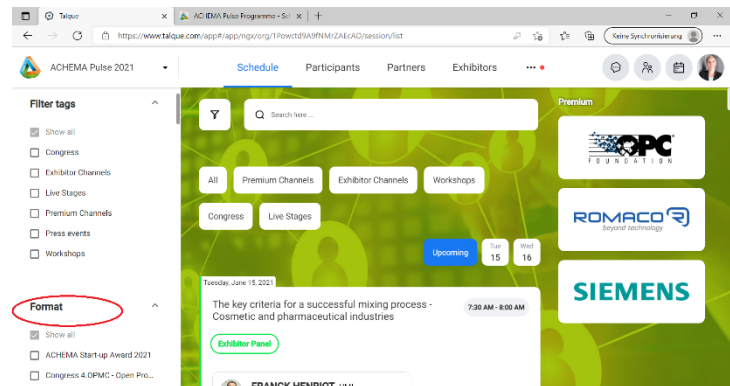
Talque | ACHEMA Pulse Programme - Sc

https://www.talque.com/app#/app/ngx/org/1Powctd9A9fNMrZAEcAO/session/list

Keine Synchronisierung

ACHEMA Pulse 2021

Schedule | Participants | Partners | Exhibitors | •••

Filter tags

Show all
Congress
Exhibitor Channels
Live Stages
Premium Channels
Press events
Workshops

Format

Show all
ACHEMA Start-up Award 2021
Congress 4.0PMC - Open Pro...

Search here ...

All | Premium Channels | Exhibitor Channels | Workshops | Congress | Live Stages

Upcoming | Tue 15 | Wed 16

Tuesday, June 15, 2021

The key criteria for a successful mixing process - Cosmetic and pharmaceutical industries

7:30 AM - 8:00 AM

Exhibitor Panel

FRANCK HENRIOT

Premium

OPC FOUNDATION

ROMACO beyond technology

SIEMENS